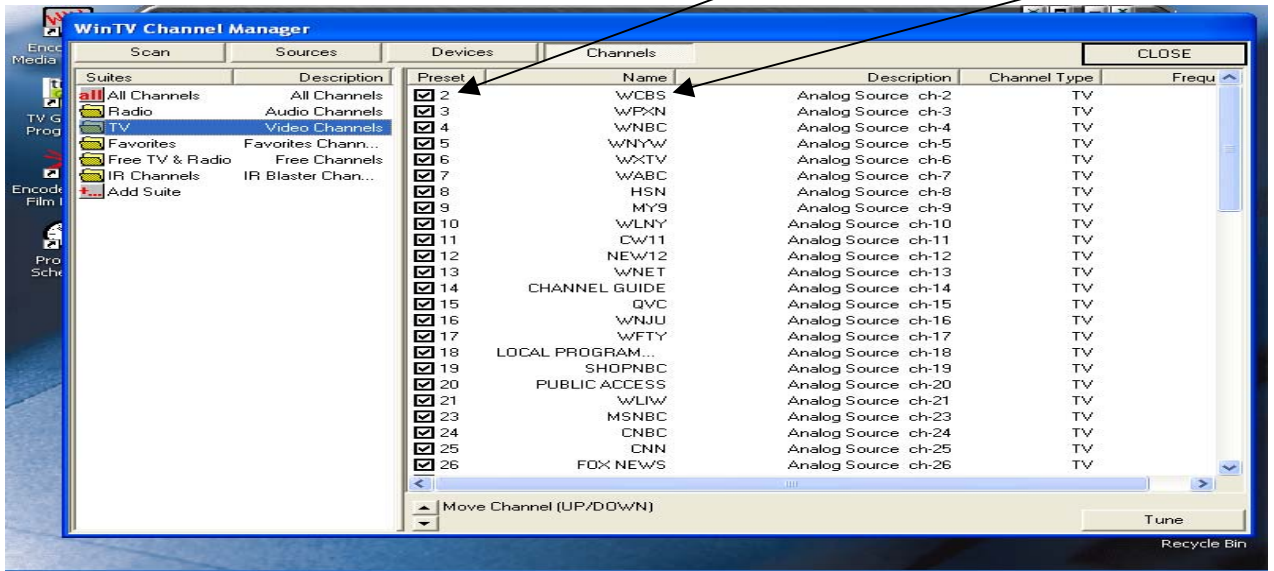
WinTV Channel Manager

Scan | Sources | Devices | Channels | CLOSE

| Suites | Description |
|---|---|
| All Channels | All Channels |
| Radio | Audio Channels |
| TV | Video Channels |
| Favorites | Favorites Chann... |
| Free TV & Radio | Free Channels |
| IR Channels | IR Blaster Chan... |
| Add Suite | |

| Preset | Name | Description | Channel Type | Frequ |
|---|---|---|---|---|
| 2 | WCBS | Analog Source ch-2 | TV | |
| 3 | WPXN | Analog Source ch-3 | TV | |
| 4 | WNBC | Analog Source ch-4 | TV | |
| 5 | WNYW | Analog Source ch-5 | TV | |
| 6 | WXTV | Analog Source ch-6 | TV | |
| 7 | WABC | Analog Source ch-7 | TV | |
| 8 | HSN | Analog Source ch-8 | TV | |
| 9 | MY9 | Analog Source ch-9 | TV | |
| 10 | WLNY | Analog Source ch-10 | TV | |
| 11 | CW11 | Analog Source ch-11 | TV | |
| 12 | NEW12 | Analog Source ch-12 | TV | |
| 13 | WNET | Analog Source ch-13 | TV | |
| 14 | CHANNEL GUIDE | Analog Source ch-14 | TV | |
| 15 | QVC | Analog Source ch-15 | TV | |
| 16 | WNJU | Analog Source ch-16 | TV | |
| 17 | WFTY | Analog Source ch-17 | TV | |
| 18 | LOCAL PROGRAM... | Analog Source ch-18 | TV | |
| 19 | SHOPNBC | Analog Source ch-19 | TV | |
| 20 | PUBLIC ACCESS | Analog Source ch-20 | TV | |
| 21 | WLIW | Analog Source ch-21 | TV | |
| 23 | MSNBC | Analog Source ch-23 | TV | |
| 24 | CNBC | Analog Source ch-24 | TV | |
| 25 | CNN | Analog Source ch-25 | TV | |
| 26 | FOX NEWS | Analog Source ch-26 | TV | |

Move Channel (UP/DOWN)

Tune

Enco Media
TV G Prog
Encode Film
Pro Sche
Recycle Bin